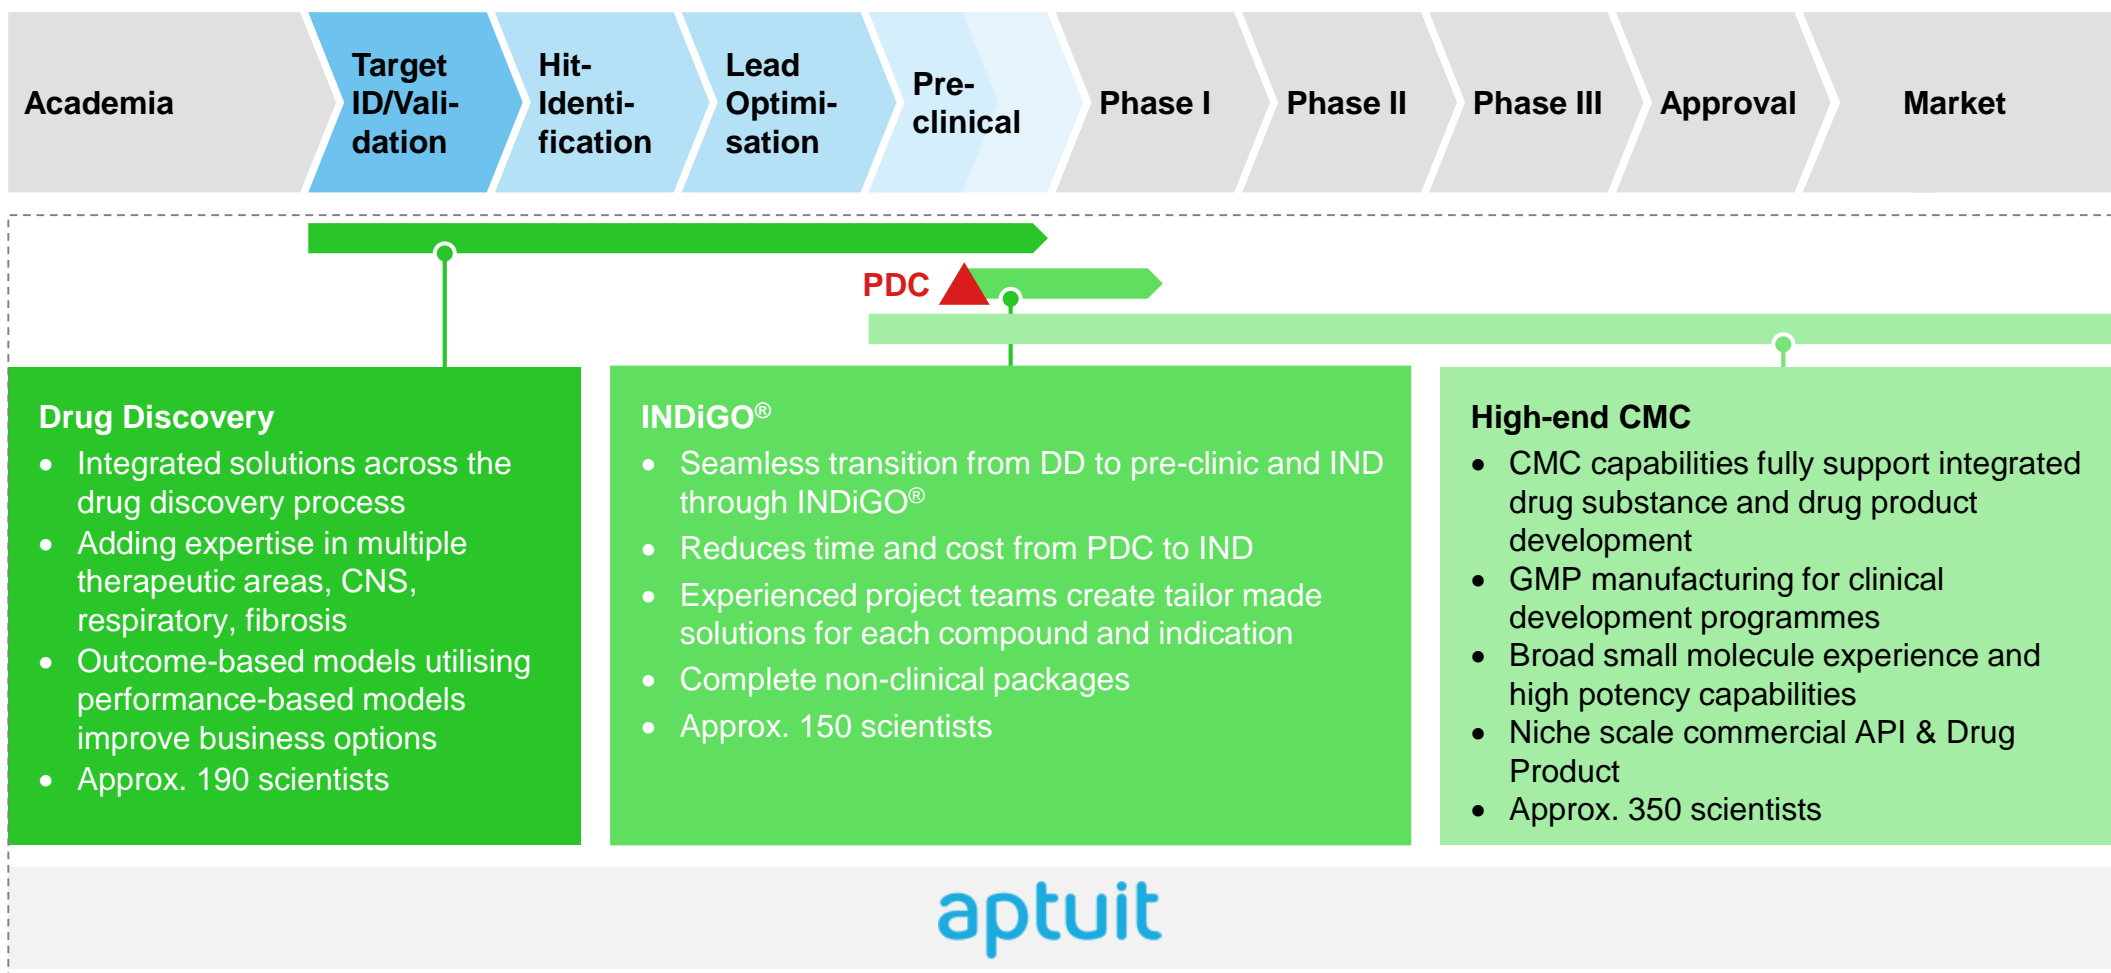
Academia

Target ID/Validation

Hit-Identification

Lead Optimisation

Pre-clinical

Phase I

Phase II

Phase III

Approval

Market

PDC

Drug Discovery
- Integrated solutions across the drug discovery process
- Adding expertise in multiple therapeutic areas, CNS, respiratory, fibrosis
- Outcome-based models utilising performance-based models improve business options
- Approx. 190 scientists

INDiGO®
- Seamless transition from DD to pre-clinic and IND through INDiGO®
- Reduces time and cost from PDC to IND
- Experienced project teams create tailor made solutions for each compound and indication
- Complete non-clinical packages
- Approx. 150 scientists

High-end CMC
- CMC capabilities fully support integrated drug substance and drug product development
- GMP manufacturing for clinical development programmes
- Broad small molecule experience and high potency capabilities
- Niche scale commercial API & Drug Product
- Approx. 350 scientists

aptuit